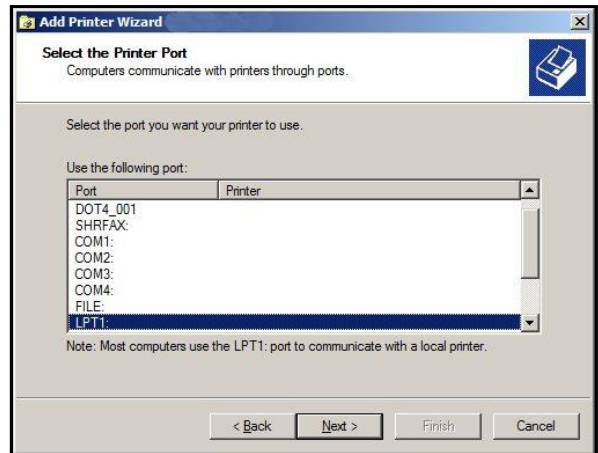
Add Printer Wizard

Select the Printer Port
Computers communicate with printers through ports.

Select the port you want your printer to use.

Use the following port:

| Port | Printer |
|---|---|
| DOT4_001 | |
| SHRFAX: | |
| COM1: | |
| COM2: | |
| COM3: | |
| COM4: | |
| FILE: | |
| LPT1: | |

Note: Most computers use the LPT1: port to communicate with a local printer.

< Back   Next >   Finish   Cancel